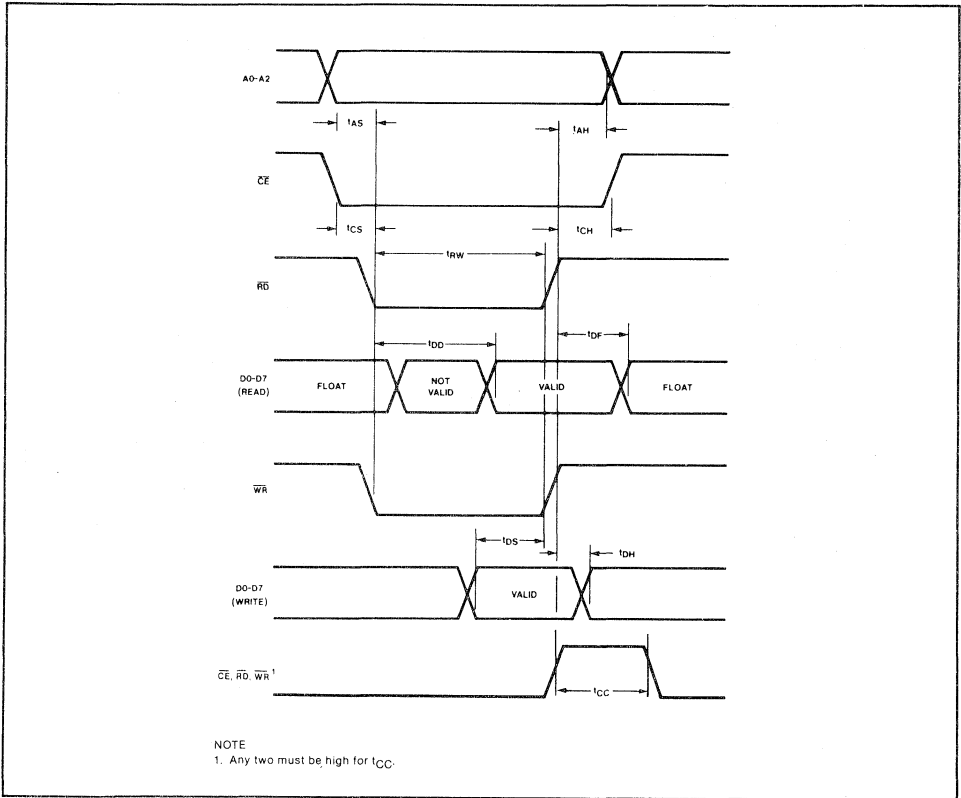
A0-A2

$t_{AS}$

$t_{AH}$

$\overline{CE}$

$t_{CS}$

$t_{CH}$

$t_{RW}$

$\overline{RD}$

$t_{DF}$

$t_{DD}$

D0-D7 (READ)

FLOAT

NOT VALID

VALID

FLOAT

$\overline{WR}$

$t_{DS}$

$t_{DH}$

D0-D7 (WRITE)

VALID

$\overline{CE}$, $\overline{RD}$, $\overline{WR}$ $^1$

$t_{CC}$

NOTE
1. Any two must be high for $t_{CC}$.